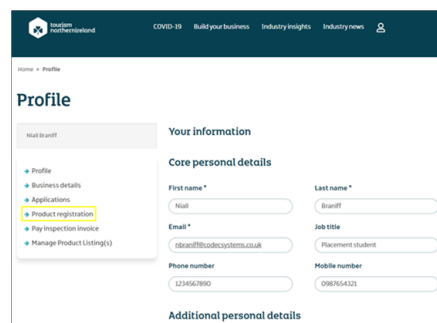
tourism northernireland

COVID-19 Build your business Industry insights Industry news

Home > Profile

Profile

Niall Braniff

Profile
Business details
Applications
Product registration
Pay inspection invoice
Manage Product Listing(s)

Your information

Core personal details

First name *
Niall

Last name *
Braniff

Email *
nbraniff@codecsystems.co.uk

Job title
Placement student

Phone number
1234567890

Mobile number
0987654321

Additional personal details